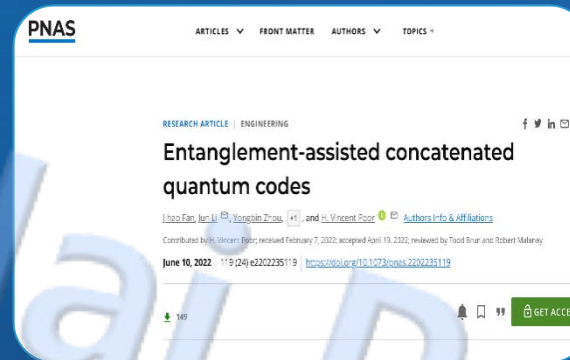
PNAS

ARTICLES FRONT MATTER AUTHORS TOPICS

RESEARCH ARTICLE | ENGINEERING

Entanglement-assisted concatenated quantum codes

Jihao Fan, Jun Li, Yongbin Zhou, +1, and H. Vincent Poor Authors Info & Affiliations

Contributed by H. Vincent Poor; received February 7, 2022; accepted April 19, 2022; reviewed by Todd Brun and Robert Malaney

June 10, 2022 119 (24) e2202235119 https://doi.org/10.1073/pnas.2202235119

149

GET ACCE